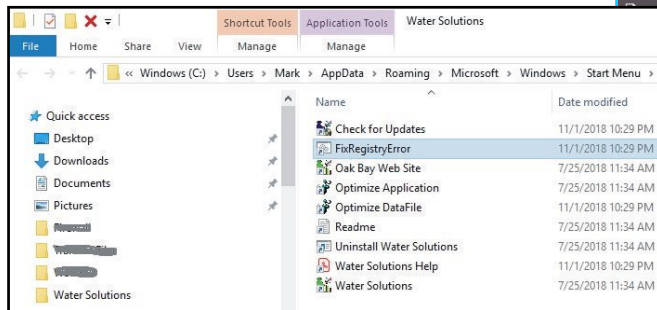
Shortcut Tools | Application Tools | Water Solutions

File | Home | Share | View | Manage | Manage

« Windows (C:) › Users › Mark › AppData › Roaming › Microsoft › Windows › Start Menu ›

Quick access
Desktop
Downloads
Documents
Pictures
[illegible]
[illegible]
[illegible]
Water Solutions

| Name | Date modified |
|---|---|
| Check for Updates | 11/1/2018 10:29 PM |
| FixRegistryError | 11/1/2018 10:29 PM |
| Oak Bay Web Site | 7/25/2018 11:34 AM |
| Optimize Application | 7/25/2018 11:34 AM |
| Optimize DataFile | 11/1/2018 10:29 PM |
| Readme | 7/25/2018 11:34 AM |
| Uninstall Water Solutions | 7/25/2018 11:34 AM |
| Water Solutions Help | 11/1/2018 10:29 PM |
| Water Solutions | 7/25/2018 11:34 AM |